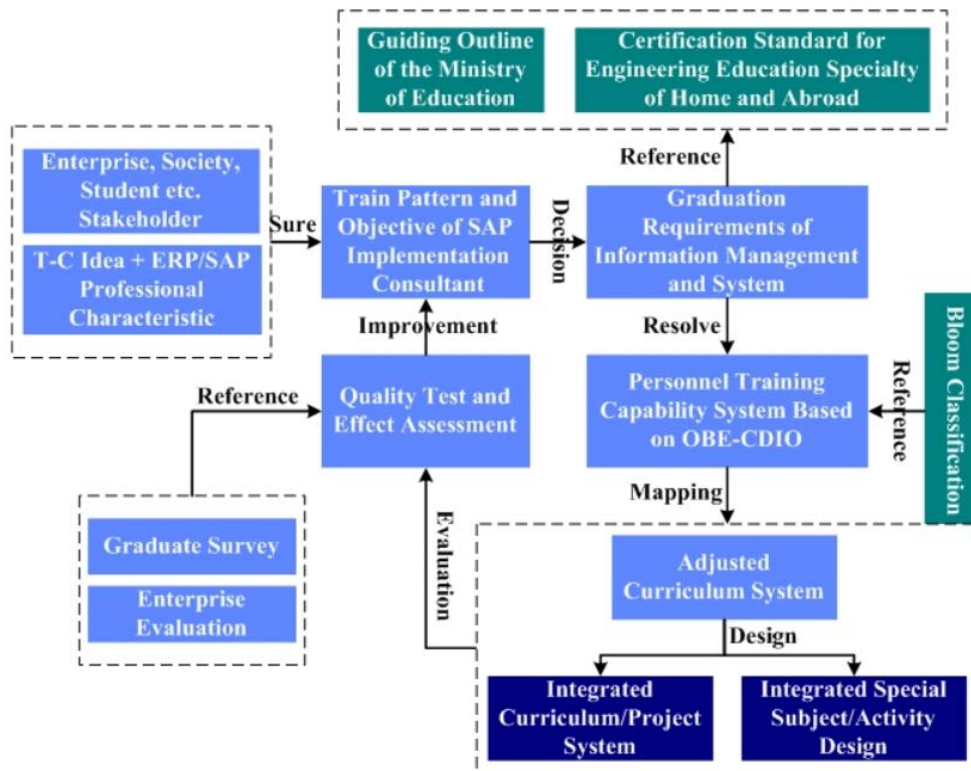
Guiding Outline of the Ministry of Education

Certification Standard for Engineering Education Specialty of Home and Abroad

Reference

Enterprise, Society, Student etc. Stakeholder

T-C Idea + ERP/SAP Professional Characteristic

Sure

Train Pattern and Objective of SAP Implementation Consultant

Decision

Graduation Requirements of Information Management and System

Improvement

Resolve

Bloom Classification

Reference

Quality Test and Effect Assessment

Reference

Personnel Training Capability System Based on OBE-CDIO

Mapping

Evaluation

Graduate Survey

Enterprise Evaluation

Adjusted Curriculum System

Design

Integrated Curriculum/Project System

Integrated Special Subject/Activity Design